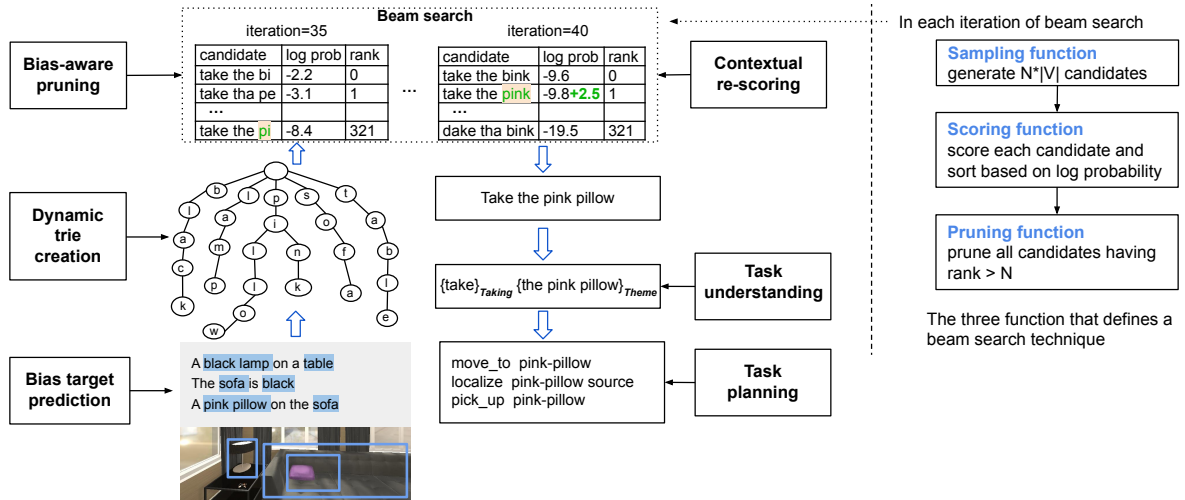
Beam search

iteration=35

| candidate | log prob | rank |
|---|---|---|
| take the bi | -2.2 | 0 |
| take tha pe | -3.1 | 1 |
| ... | | |
| take the pi | -8.4 | 321 |

...

iteration=40

| candidate | log prob | rank |
|---|---|---|
| take the bink | -9.6 | 0 |
| take the pink | -9.8+2.5 | 1 |
| ... | | |
| dake tha bink | -19.5 | 321 |

Bias-aware pruning

Contextual re-scoring

In each iteration of beam search

Sampling function
generate N*|V| candidates

Scoring function
score each candidate and sort based on log probability

Pruning function
prune all candidates having rank > N

The three function that defines a beam search technique

Dynamic trie creation

b l a c k
l a m p
p i l l o w
p i n k
s o f a
t a b l e

Take the pink pillow

$\{take\}_{Taking}$ $\{the\ pink\ pillow\}_{Theme}$

Task understanding

move_to pink-pillow
localize pink-pillow source
pick_up pink-pillow

Task planning

Bias target prediction

A black lamp on a table
The sofa is black
A pink pillow on the sofa